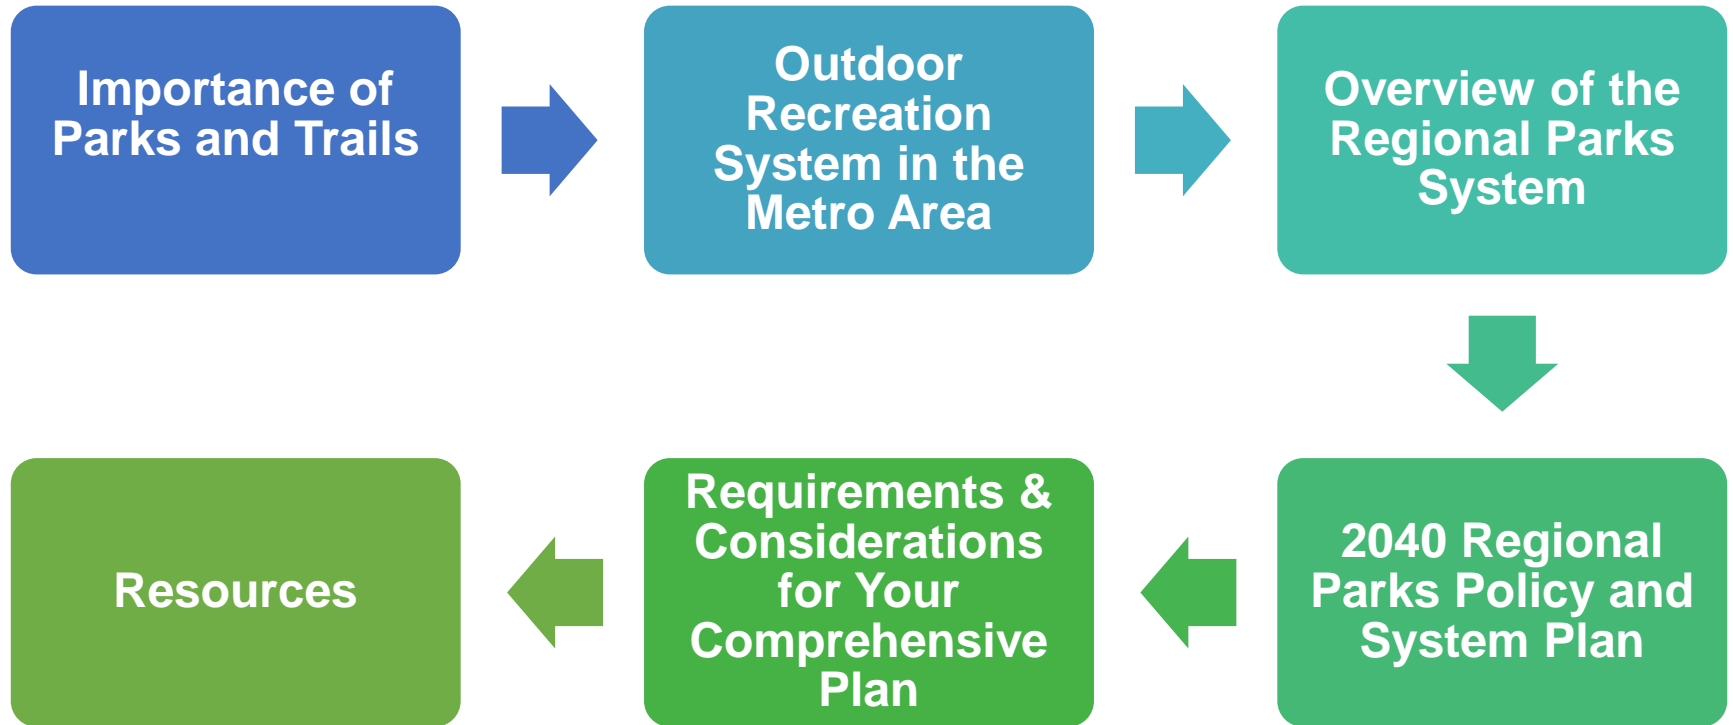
Importance of Parks and Trails

Outdoor Recreation System in the Metro Area

Overview of the Regional Parks System

2040 Regional Parks Policy and System Plan

Requirements & Considerations for Your Comprehensive Plan

Resources